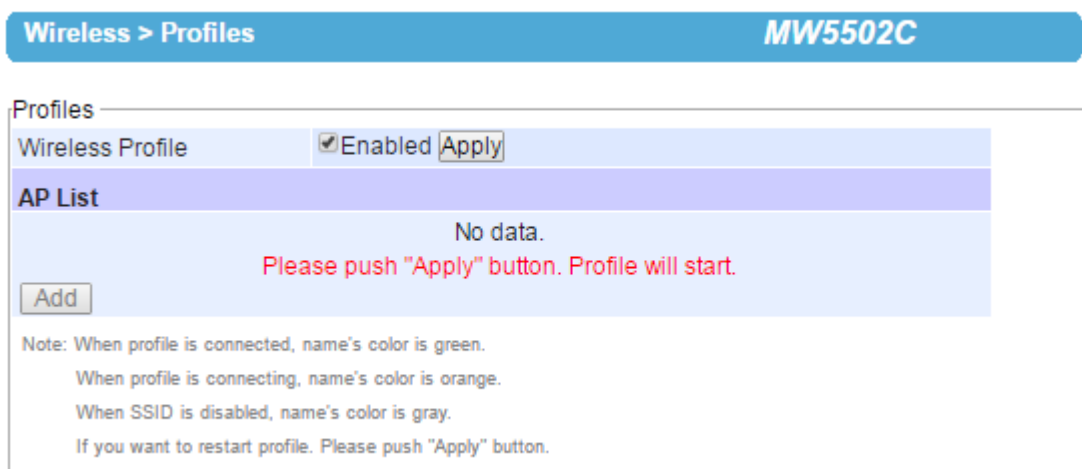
Wireless > Profiles MW5502C

Profiles

| Wireless Profile | Enabled Apply |
|---|---|

AP List

No data.

Please push "Apply" button. Profile will start.

Add

Note: When profile is connected, name's color is green.

When profile is connecting, name's color is orange.

When SSID is disabled, name's color is gray.

If you want to restart profile. Please push "Apply" button.